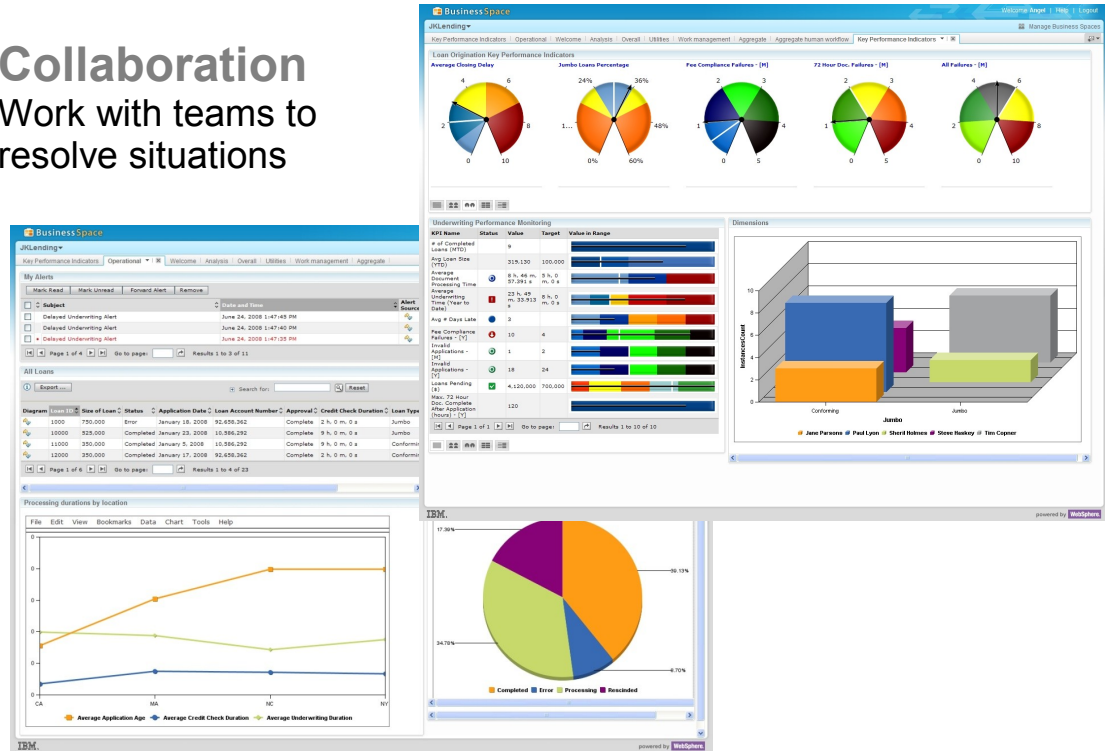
Collaboration
Work with teams to resolve situations

BusinessSpace
Welcome Angel | Help | Logout
JKLending
Manage Business Spaces
Key Performance Indicators | Operational | Welcome | Analysis | Overall | Utilities | Work management | Aggregate | Aggregate human workflow | Key Performance Indicators

Loan Origination Key Performance Indicators
Average Closing Delay
4 6 2 8 0 10
Jumbo Loans Percentage
24% 36% 1... 48% 0% 60%
Fee Compliance Failures - [M]
2 3 1 4 0 5
72 Hour Doc. Failures - [M]
2 3 1 4 0 5
All Failures - [M]
4 6 2 8 0 10

Underwriting Performance Monitoring

| KPI Name | Status | Value | Target | Value in Range |
|---|---|---|---|---|
| # of Completed Loans (MTD) | | 9 | | |
| Avg Loan Size (YTD) | | 319,130 | 100,000 | |
| Average Document Processing Time | | 8 h, 46 m, 57.391 s | 5 h, 0 m, 0 s | |
| Average Underwriting Time (Year to Date) | | 23 h, 45 m, 33.919 s | 8 h, 0 m, 0 s | |
| Avg # Days Late | | 3 | | |
| Fee Compliance Failures - [Y] | | 10 | 4 | |
| Invalid Applications - [M] | | 1 | 2 | |
| Invalid Applications - [Y] | | 18 | 24 | |
| Loans Pending ($) | | 4,120,000 | 700,000 | |
| Max. 72 Hour Doc. Complete After Application (hours) - [Y] | | 120 | | |

Page 1 of 1 Go to page: Results 1 to 10 of 10

Dimensions
10 8 6 4 2 0
InstancesCount
Conforming Jumbo
Jumbo
Jane Parsons Paul Lyon Sheril Holmes Steve Haskey Tim Copner

powered by WebSphere

BusinessSpace
JKLending
Key Performance Indicators | Operational | Welcome | Analysis | Overall | Utilities | Work management | Aggregate
My Alerts
Mark Read | Mark Unread | Forward Alert | Remove

| Subject | Date and Time | Alert Source |
|---|---|---|
| Delayed Underwriting Alert | June 24, 2008 1:47:45 PM | |
| Delayed Underwriting Alert | June 24, 2008 1:47:40 PM | |
| Delayed Underwriting Alert | June 24, 2008 1:47:35 PM | |

Page 1 of 4 Go to page: Results 1 to 3 of 11

All Loans
Export ... Search for: Reset

| Diagram | Loan ID | Size of Loan | Status | Application Date | Loan Account Number | Approval | Credit Check Duration | Loan Type |
|---|---|---|---|---|---|---|---|---|
| | 1000 | 750,000 | Error | January 18, 2008 | 92,658,362 | Complete | 2 h, 0 m, 0 s | Jumbo |
| | 10000 | 525,000 | Completed | January 23, 2008 | 10,586,292 | Complete | 9 h, 0 m, 0 s | Jumbo |
| | 11000 | 350,000 | Completed | January 5, 2008 | 10,586,292 | Complete | 9 h, 0 m, 0 s | Conformin |
| | 12000 | 350,000 | Completed | January 17, 2008 | 92,658,362 | Complete | 2 h, 0 m, 0 s | Conformin |

Page 1 of 6 Go to page: Results 1 to 4 of 23

Processing durations by location
File Edit View Bookmarks Data Chart Tools Help
CA MA NC NY
Average Application Age  Average Credit Check Duration  Average Underwriting Duration

IBM.

17.39%
39.13%
34.78%
8.70%
Completed Error Processing Rescinded

IBM.
powered by WebSphere